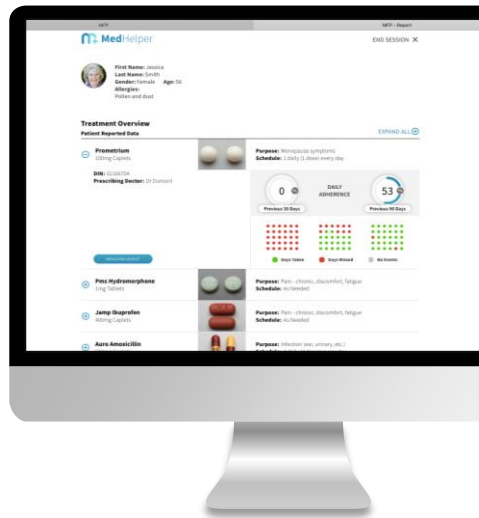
MATF

MATF - Report

MedHelper

END SESSION ✕

First Name: Jessica
Last Name: Smith
Gender: Female Age: 56
Allergies:
Pollen and dust

Treatment Overview
Patient Reported Data

EXPAND ALL

Prometrium
100mg Caplets

DIN: 02166704
Prescribing Doctor: Dr Dumont

Purpose: Menopausal symptoms
Schedule: 1 daily (1 dose) every day

0

DAILY ADHERENCE

53

Previous 30 Days

Previous 90 Days

Days Taken

Days Missed

No Events

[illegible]

Pms Hydromorphone
1mg Tablets

Purpose: Pain - chronic, discomfort, fatigue
Schedule: As Needed

Jamp Ibuprofen
400mg Caplets

Purpose: Pain - chronic, discomfort, fatigue
Schedule: As Needed

Auro Amoxicillin

Purpose: Infection (ear, urinary, etc.)
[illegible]